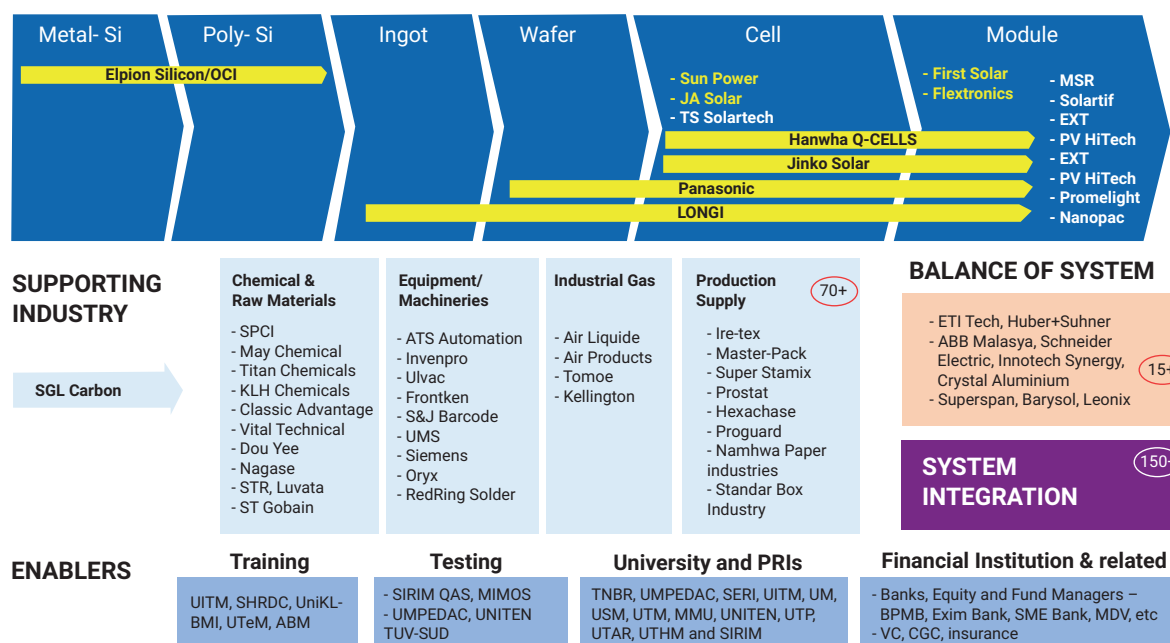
Metal- Si

Poly- Si

Ingot

Wafer

Cell

Module

Elpion Silicon/OCI

- Sun Power
- JA Solar
- TS Solartech

- First Solar
- Flextronics

- MSR
- Solartif
- EXT
- PV HiTech
- EXT
- PV HiTech
- Promelight
- Nanopac

Hanwha Q-CELLS

Jinko Solar

Panasonic

LONGI

SUPPORTING INDUSTRY

SGL Carbon

Chemical & Raw Materials

- SPCI
- May Chemical
- Titan Chemicals
- KLH Chemicals
- Classic Advantage
- Vital Technical
- Dou Yee
- Nagase
- STR, Luvata
- ST Gobain

Equipment/ Machineries

- ATS Automation
- Invenpro
- Ulvac
- Frontken
- S&J Barcode
- UMS
- Siemens
- Oryx
- RedRing Solder

Industrial Gas

- Air Liquide
- Air Products
- Tomoe
- Kellington

Production Supply

70+

- Ire-tex
- Master-Pack
- Super Stamix
- Prostat
- Hexachase
- Proguard
- Namhwa Paper industries
- Standar Box Industry

BALANCE OF SYSTEM

- ETI Tech, Huber+Suhner
- ABB Malasya, Schneider Electric, Innotech Synergy, Crystal Aluminium
- Superspan, Barysol, Leonix

15+

SYSTEM INTEGRATION

150+

ENABLERS

Training

UITM, SHRDC, UniKL-BMI, UTeM, ABM

Testing

- SIRIM QAS, MIMOS
- UMPEDAC, UNITEN TUV-SUD

University and PRIs

TNBR, UMPEDAC, SERI, UITM, UM, USM, UTM, MMU, UNITEN, UTP, UTAR, UTHM and SIRIM

Financial Institution & related

- Banks, Equity and Fund Managers – BPMB, Exim Bank, SME Bank, MDV, etc
- VC, CGC, insurance